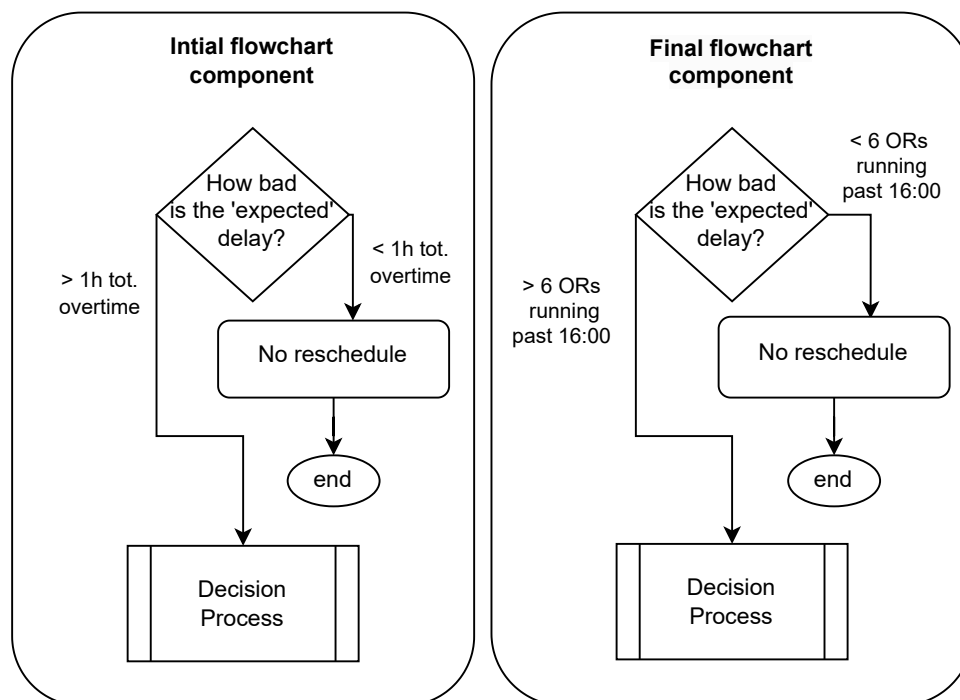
Intial flowchart component

How bad is the 'expected' delay?

> 1h tot. overtime

< 1h tot. overtime

No reschedule

end

Decision Process

Final flowchart component

How bad is the 'expected' delay?

< 6 ORs running past 16:00

> 6 ORs running past 16:00

No reschedule

end

Decision Process